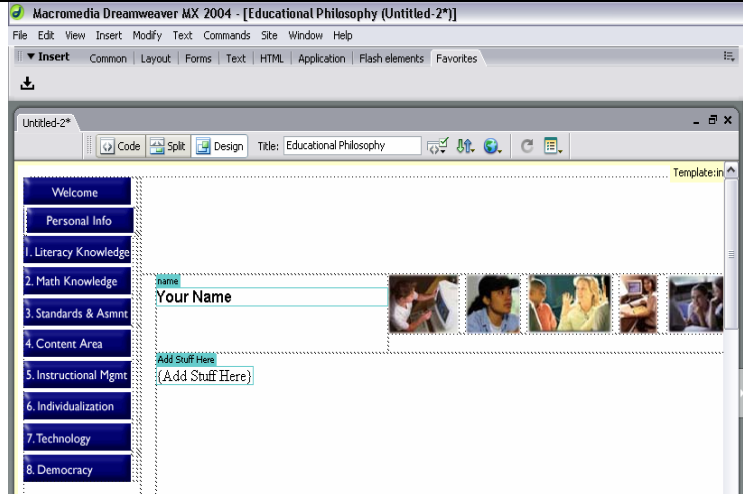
Macromedia Dreamweaver MX 2004 - [Educational Philosophy (Untitled-2*)]

File Edit View Insert Modify Text Commands Site Window Help

▼ Insert Common | Layout | Forms | Text | HTML | Application | Flash elements | Favorites

Untitled-2*

Code Split Design Title: Educational Philosophy

Template:in

Welcome

Personal Info

1. Literacy Knowledge

2. Math Knowledge

3. Standards & Asmnt

4. Content Area

5. Instructional Mgmt

6. Individualization

7. Technology

8. Democracy

name

Your Name

Add Stuff Here

(Add Stuff Here)